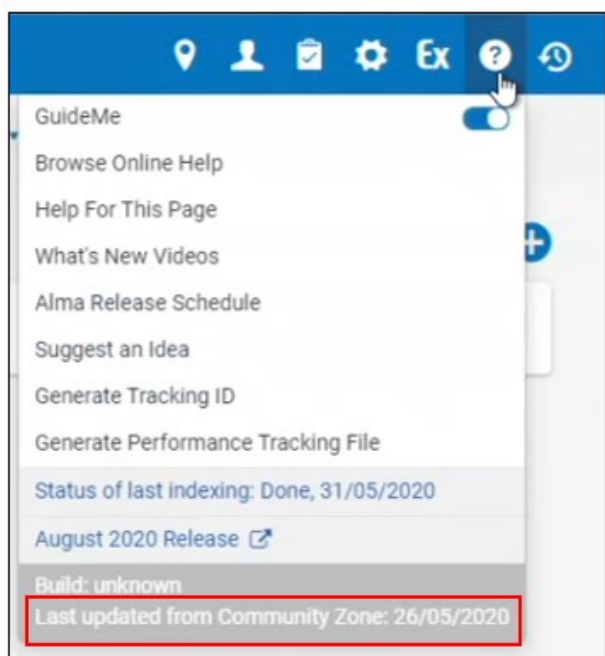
Ex

GuideMe

Browse Online Help

Help For This Page

What's New Videos

Alma Release Schedule

Suggest an Idea

Generate Tracking ID

Generate Performance Tracking File

Status of last indexing: Done, 31/05/2020

August 2020 Release

Build: unknown

Last updated from Community Zone: 26/05/2020